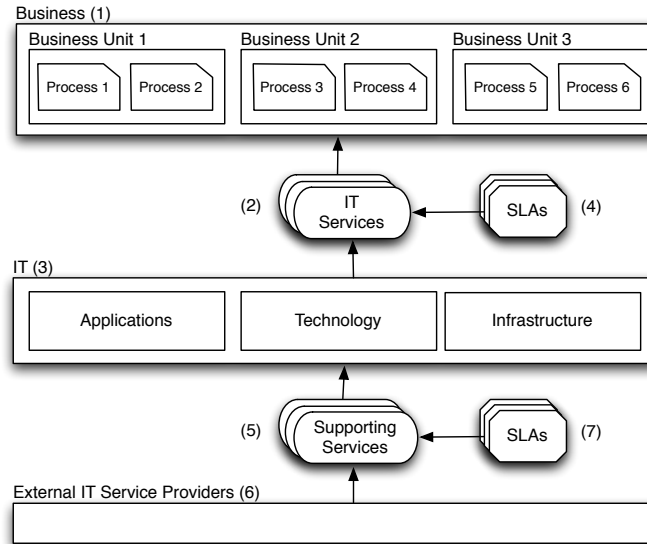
Business (1)

Business Unit 1

Process 1

Process 2

Business Unit 2

Process 3

Process 4

Business Unit 3

Process 5

Process 6

(2)

IT Services

SLAs

(4)

IT (3)

Applications

Technology

Infrastructure

(5)

Supporting Services

SLAs

(7)

External IT Service Providers (6)